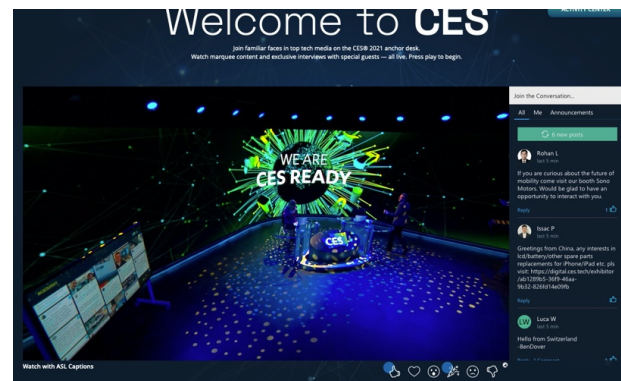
Welcome to CES

ACTIVITY CENTER

Join familiar faces in top tech media on the CES® 2021 anchor desk.
Watch marquee content and exclusive interviews with special guests — all live. Press play to begin.

WE ARE
CES READY

CES

Watch with ASL Captions

Join the Conversation...

All Me Announcements

6 new posts

Rohan L
last 5 min

If you are curious about the future of mobility come visit our booth Sono Motors. Would be glad to have an opportunity to interact with you.

Reply

Issac P
last 5 min

Greetings from China. any interests in lcd/battery/other spare parts replacements for iPhone/iPad etc. pls visit: https://digital.ces.tech/exhibitor/ab1289b5-36f9-46aa-9b82-826fd14e09fb

Reply

LW
Luca W
last 5 min

Hello from Switzerland
-BenDover

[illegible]